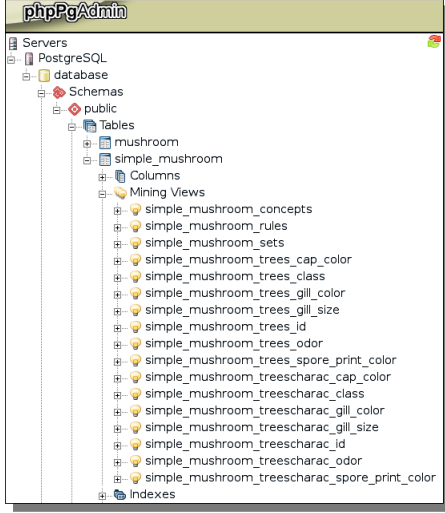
phpPgAdmin

Servers
PostgreSQL
database
Schemas
public
Tables
mushroom
simple_mushroom
Columns
Mining Views
simple_mushroom_concepts
simple_mushroom_rules
simple_mushroom_sets
simple_mushroom_trees_cap_color
simple_mushroom_trees_class
simple_mushroom_trees_gill_color
simple_mushroom_trees_gill_size
simple_mushroom_trees_id
simple_mushroom_trees_odor
simple_mushroom_trees_spore_print_color
simple_mushroom_treescharac_cap_color
simple_mushroom_treescharac_class
simple_mushroom_treescharac_gill_color
simple_mushroom_treescharac_gill_size
simple_mushroom_treescharac_id
simple_mushroom_treescharac_odor
simple_mushroom_treescharac_spore_print_color
Indexes